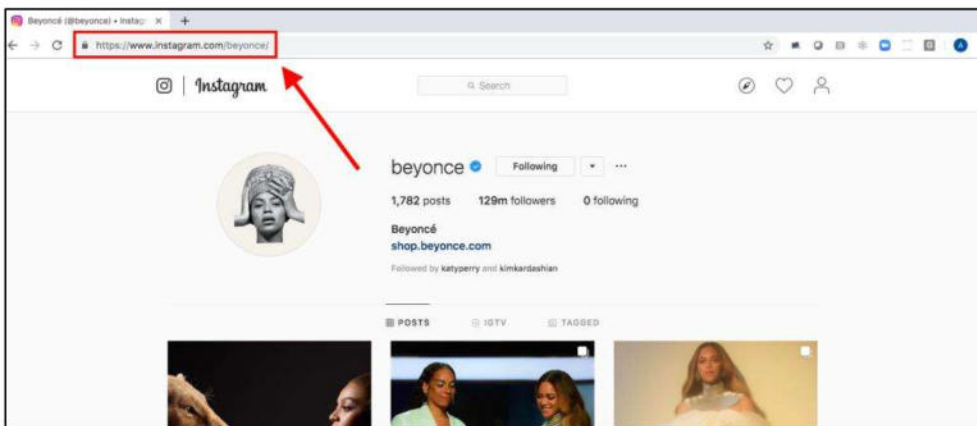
Beyoncé (@beyonce) • Instag ×  +

https://www.instagram.com/beyonce/

Instagram

Search

beyonce Following

1,782 posts 129m followers 0 following

Beyoncé
shop.beyonce.com

Followed by katyperry and kimkardashian

POSTS IGTV TAGGED